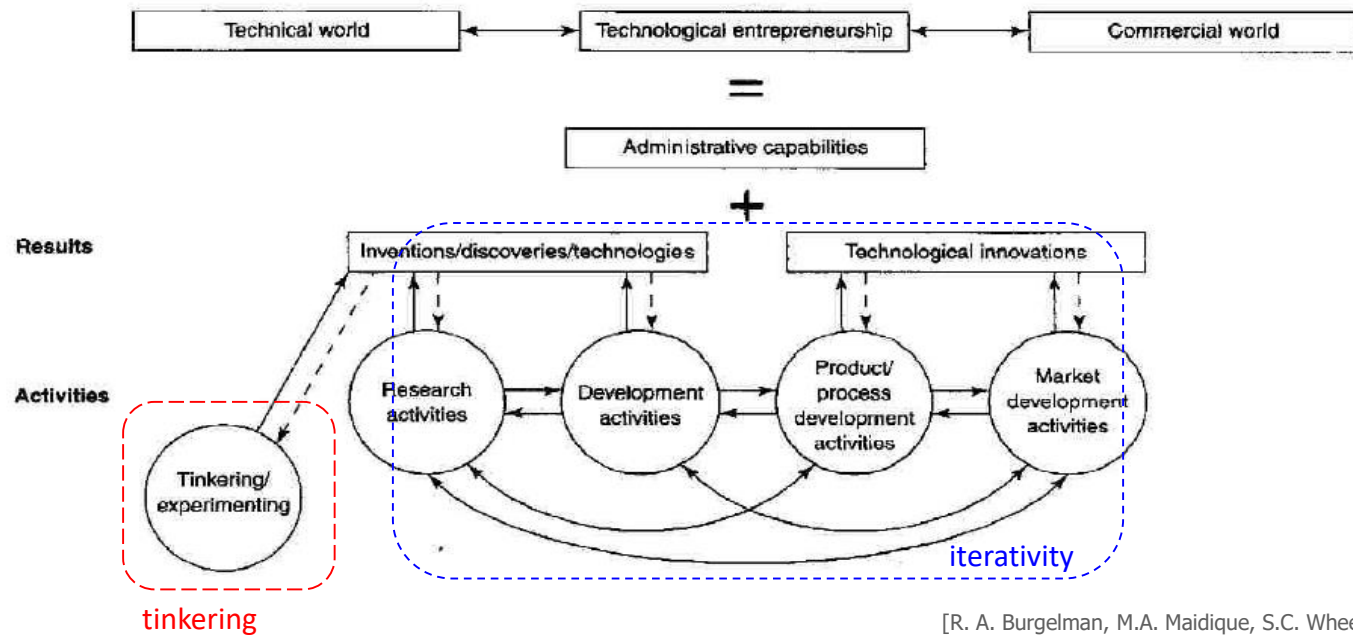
Technical world

Technological entrepreneurship

Commercial world

=

Administrative capabilities

+

Results

Inventions/discoveries/technologies

Technological innovations

Activities

Research activities

Development activities

Product/ process development activities

Market development activities

Tinkering/ experimenting

iterativity

tinkering

[R. A. Burgelman, M.A. Maidique, S.C. Whee